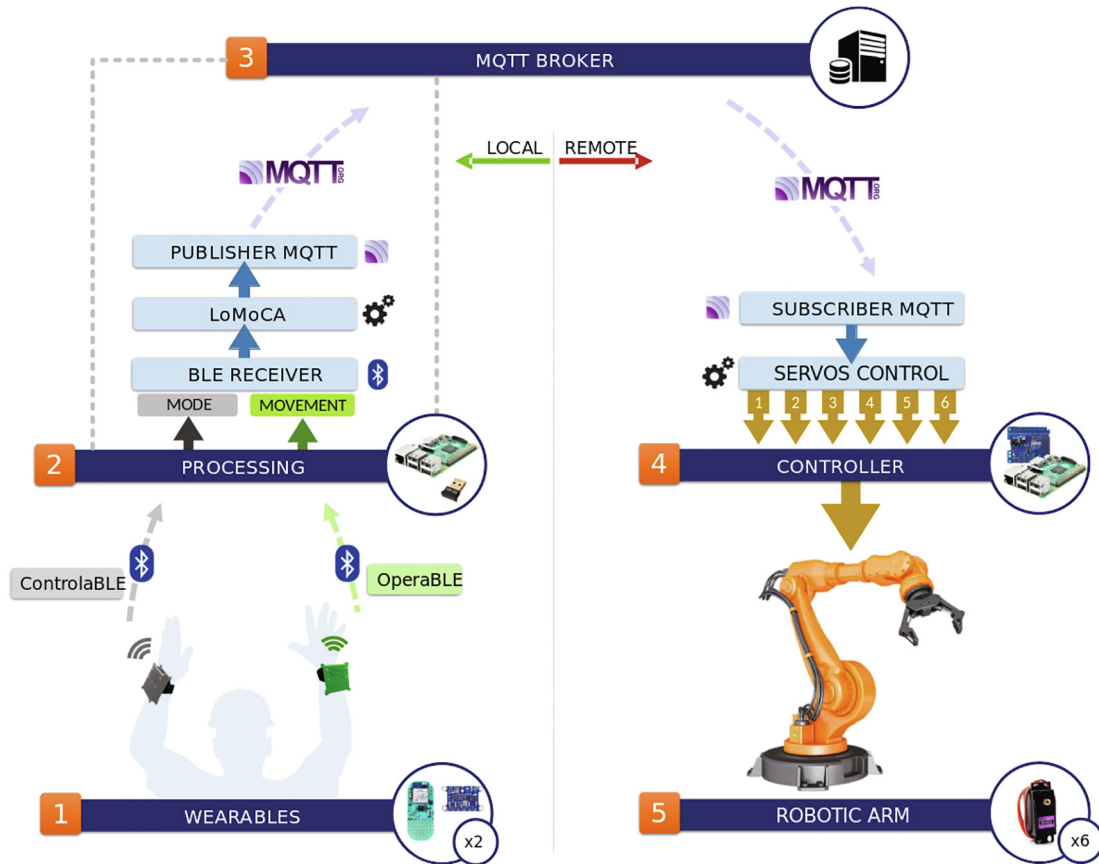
3 MQTT BROKER

LOCAL REMOTE

MQTT ORG

PUBLISHER MQTT

LoMoCA

BLE RECEIVER

MODE MOVEMENT

2 PROCESSING

MQTT ORG

SUBSCRIBER MQTT

SERVOS CONTROL

1 2 3 4 5 6

4 CONTROLLER

ControlaBLE

OperaBLE

1 WEARABLES

x2

5 ROBOTIC ARM

x6